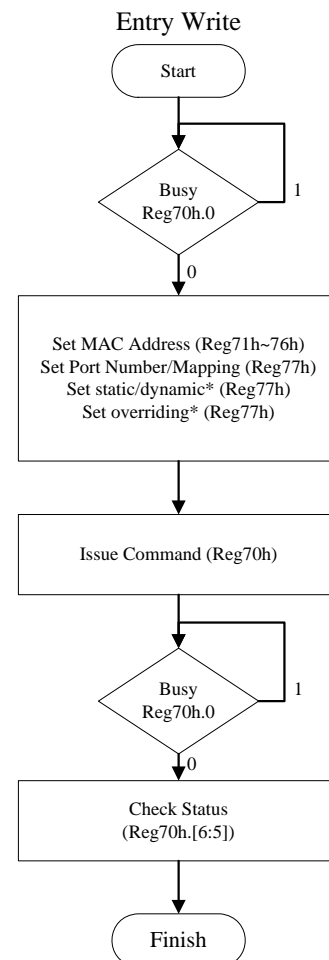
Entry Write

Start

Busy
Reg70h.0

1

0

Set MAC Address (Reg71h~76h)
Set Port Number/Mapping (Reg77h)
Set static/dynamic* (Reg77h)
Set overriding* (Reg77h)

Issue Command (Reg70h)

Busy
Reg70h.0

1

0

Check Status
(Reg70h.[6:5])

Finish